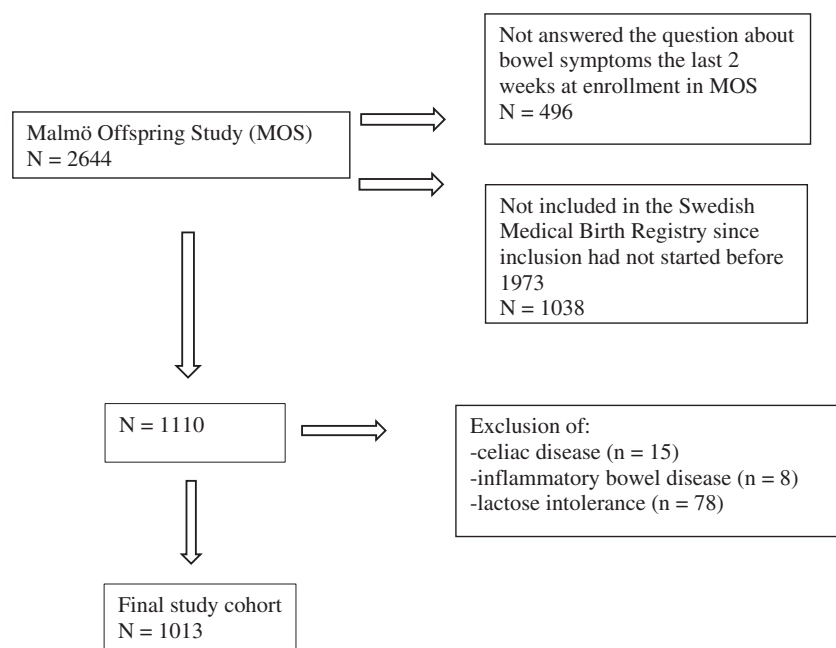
Not answered the question about bowel symptoms the last 2 weeks at enrollment in MOS
N = 496

Malmö Offspring Study (MOS)
N = 2644

Not included in the Swedish Medical Birth Registry since inclusion had not started before 1973
N = 1038

N = 1110

Exclusion of:
-celiac disease (n = 15)
-inflammatory bowel disease (n = 8)
-lactose intolerance (n = 78)

Final study cohort
N = 1013